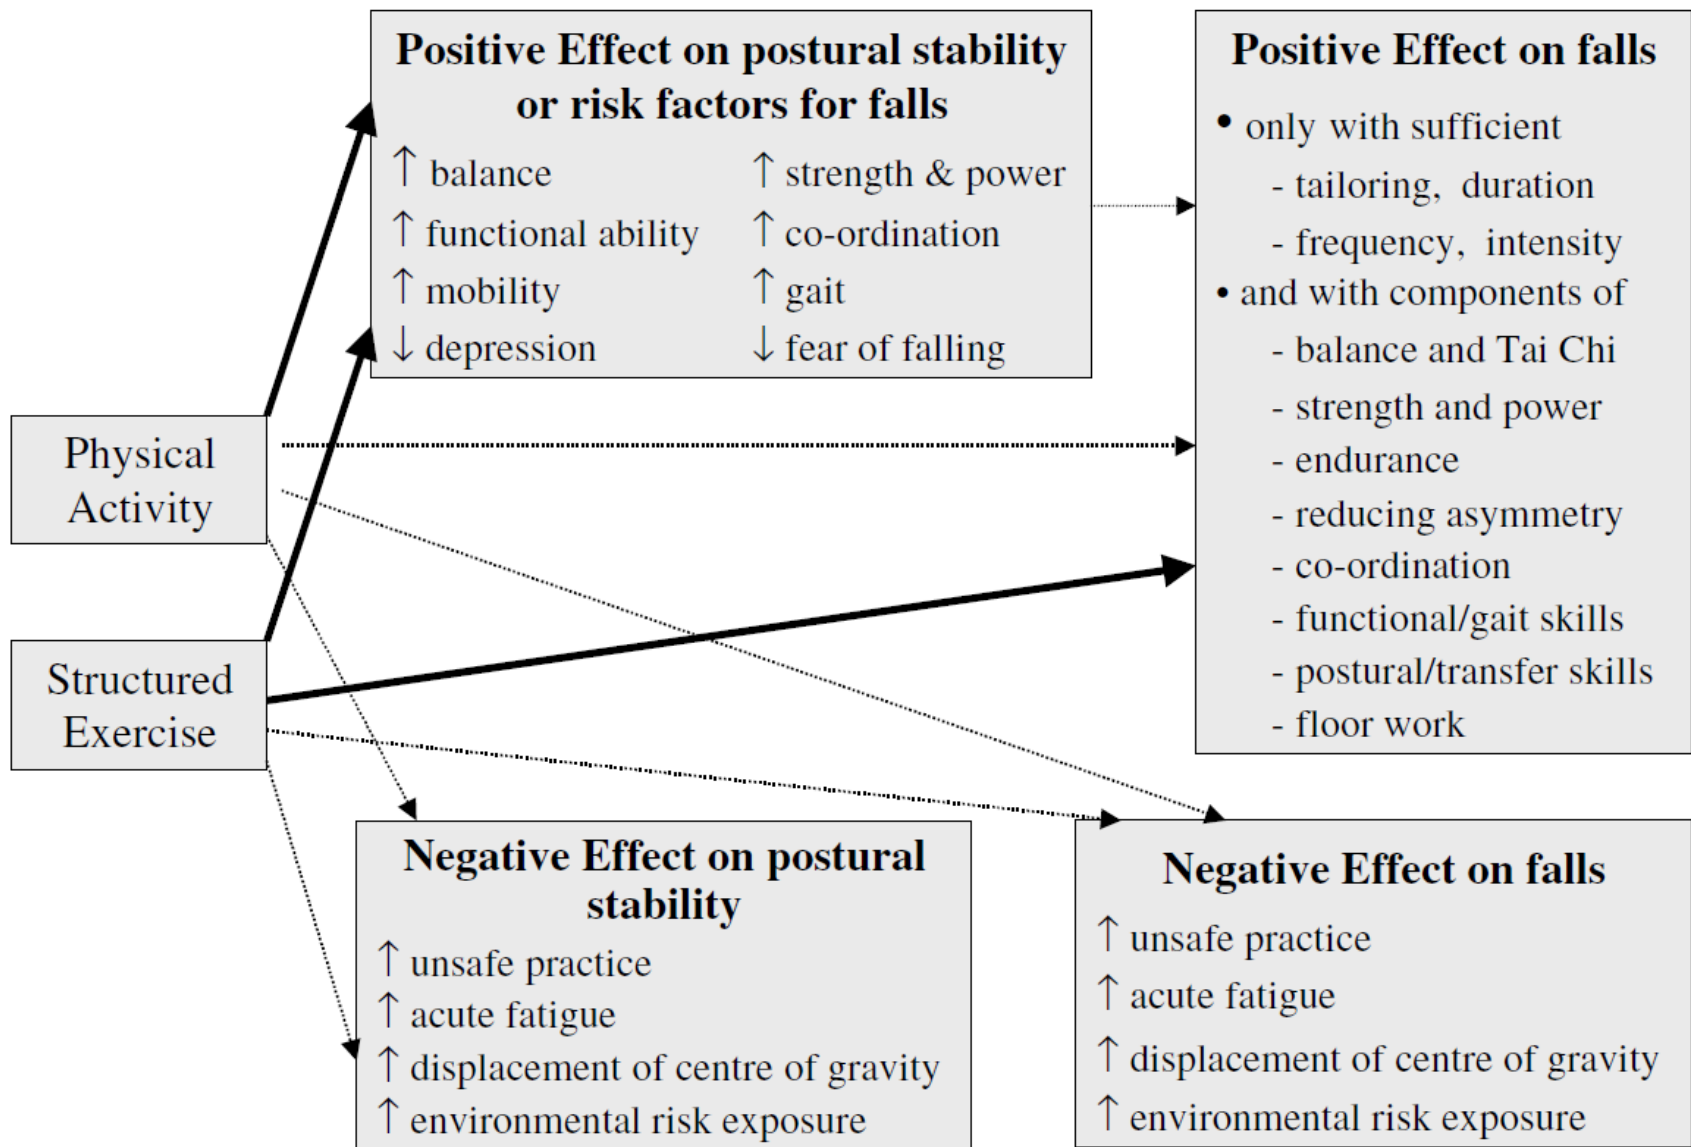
Positive Effect on postural stability or risk factors for falls

↑ balance
↑ functional ability
↑ mobility
↓ depression

↑ strength & power
↑ co-ordination
↑ gait
↓ fear of falling

Positive Effect on falls

• only with sufficient
- tailoring, duration
- frequency, intensity
• and with components of
- balance and Tai Chi
- strength and power
- endurance
- reducing asymmetry
- co-ordination
- functional/gait skills
- postural/transfer skills
- floor work

Physical Activity

Structured Exercise

Negative Effect on postural stability

↑ unsafe practice
↑ acute fatigue
↑ displacement of centre of gravity
↑ environmental risk exposure

Negative Effect on falls

↑ unsafe practice
↑ acute fatigue
↑ displacement of centre of gravity
↑ environmental risk exposure